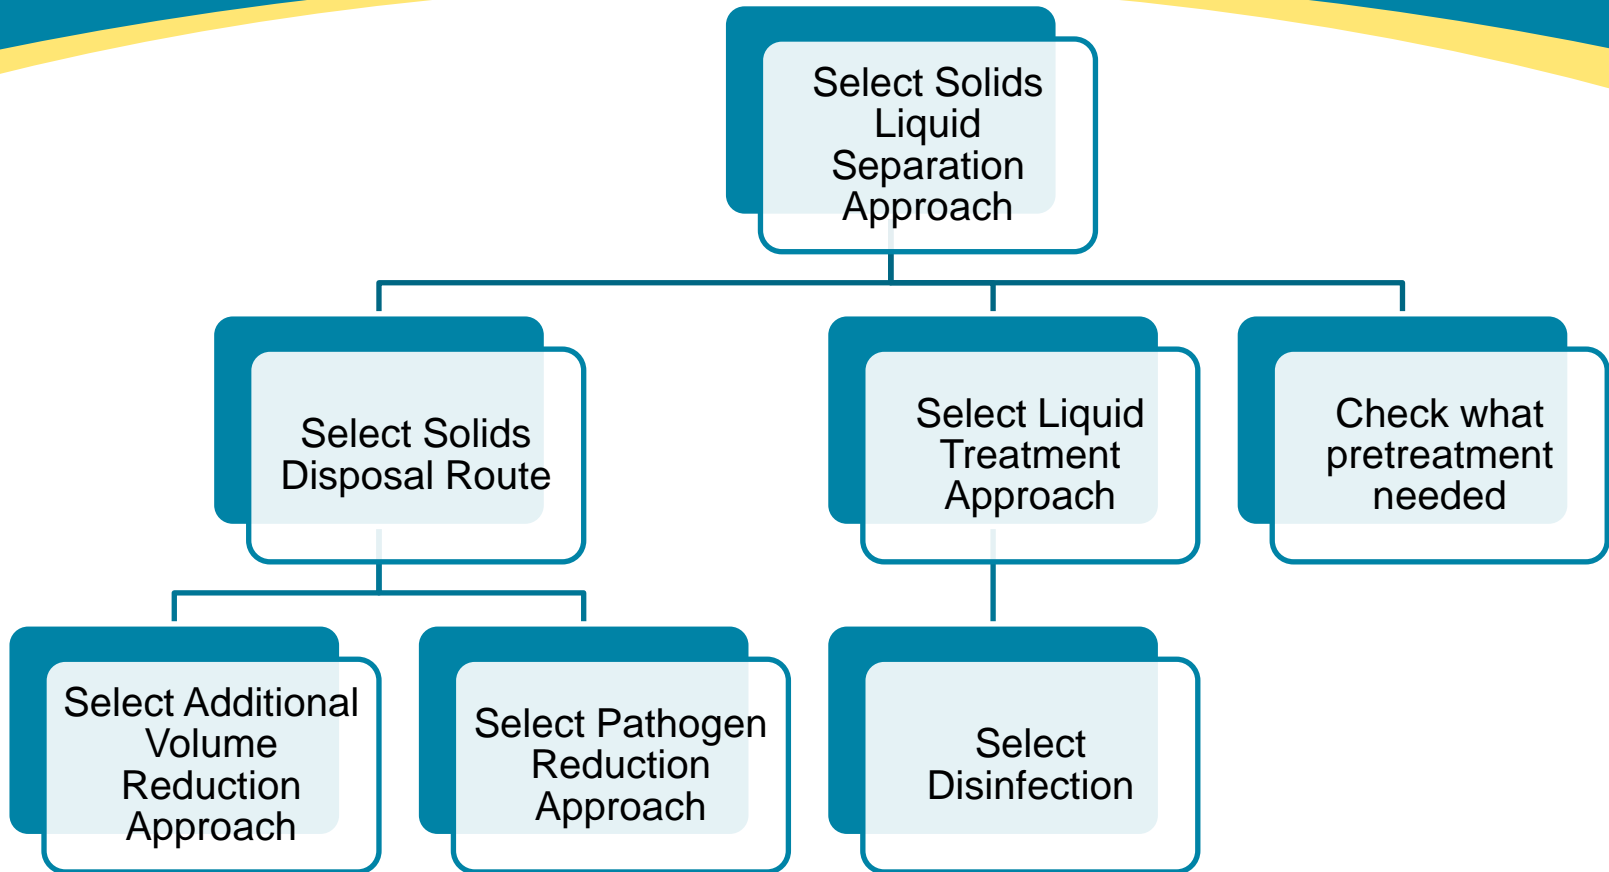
Select Solids Liquid Separation Approach

Select Solids Disposal Route

Select Liquid Treatment Approach

Check what pretreatment needed

Select Additional Volume Reduction Approach

Select Pathogen Reduction Approach

Select Disinfection